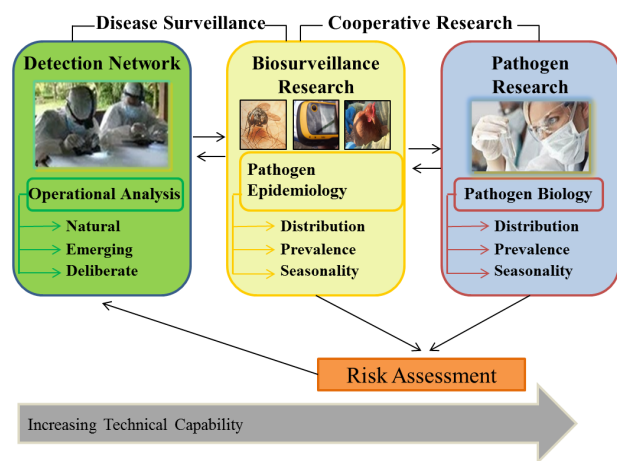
Disease Surveillance

Cooperative Research

Detection Network

Operational Analysis

Natural

Emerging

Deliberate

Biosurveillance Research

Pathogen Epidemiology

Distribution

Prevalence

Seasonality

Pathogen Research

Pathogen Biology

Distribution

Prevalence

Seasonality

Risk Assessment

Increasing Technical Capability